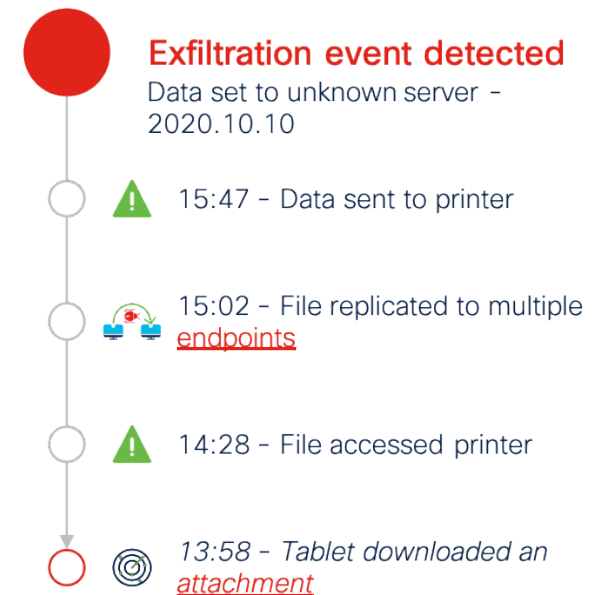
Exfiltration event detected

Data set to unknown server - 2020.10.10

15:47 - Data sent to printer

15:02 - File replicated to multiple endpoints

14:28 - File accessed printer

13:58 - Tablet downloaded an attachment